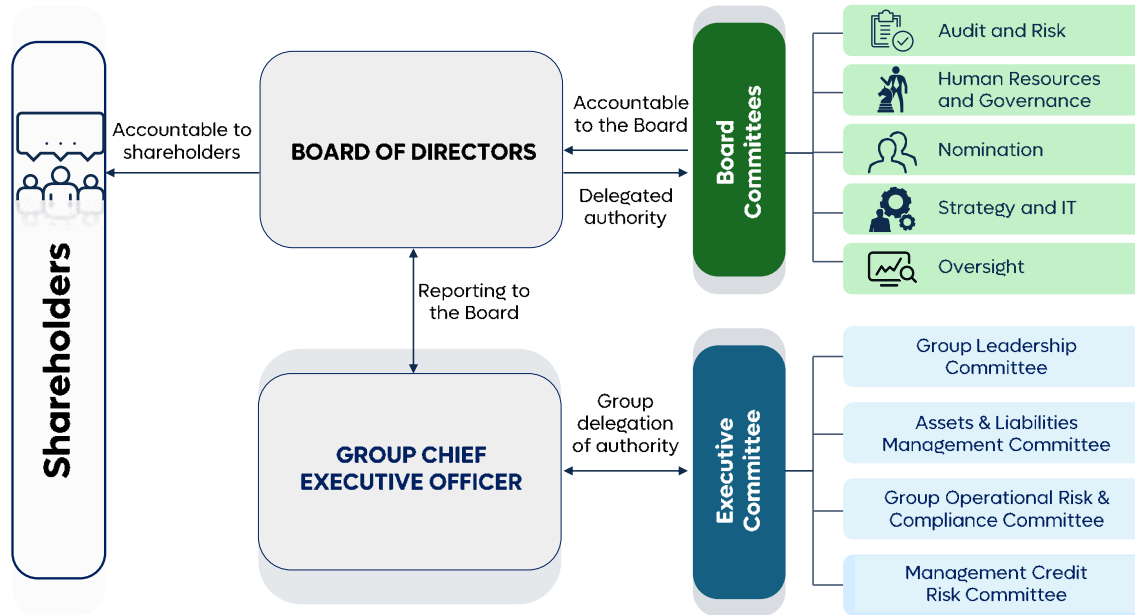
Shareholders

Accountable to shareholders

BOARD OF DIRECTORS

Accountable to the Board

Delegated authority

Board Committees

Audit and Risk

Human Resources and Governance

Nomination

Strategy and IT

Oversight

Reporting to the Board

GROUP CHIEF EXECUTIVE OFFICER

Group delegation of authority

Executive Committee

Group Leadership Committee

Assets & Liabilities Management Committee

Group Operational Risk & Compliance Committee

Management Credit Risk Committee